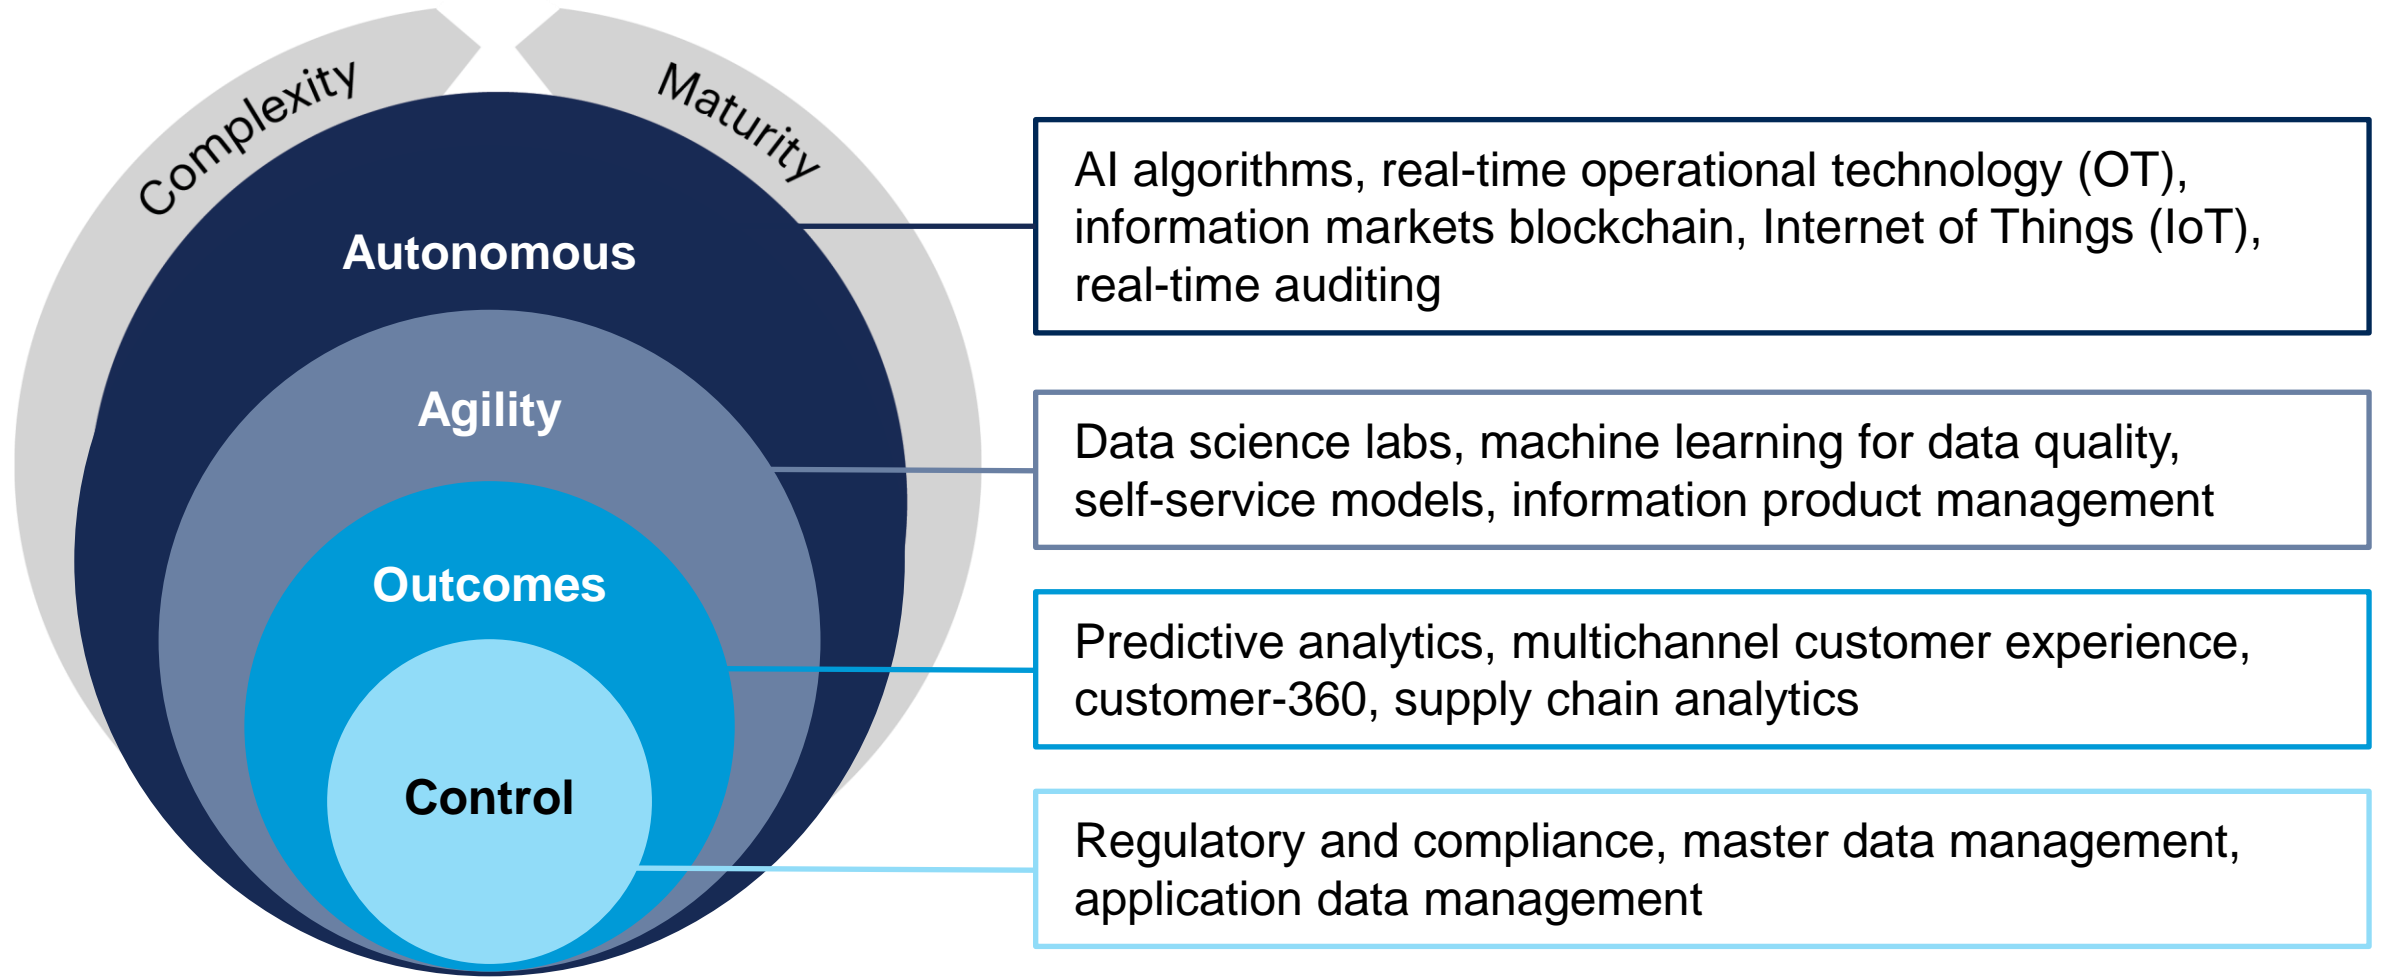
Complexity

Maturity

Autonomous

Agility

Outcomes

Control

AI algorithms, real-time operational technology (OT), information markets blockchain, Internet of Things (IoT), real-time auditing

Data science labs, machine learning for data quality, self-service models, information product management

Predictive analytics, multichannel customer experience, customer-360, supply chain analytics

Regulatory and compliance, master data management, application data management